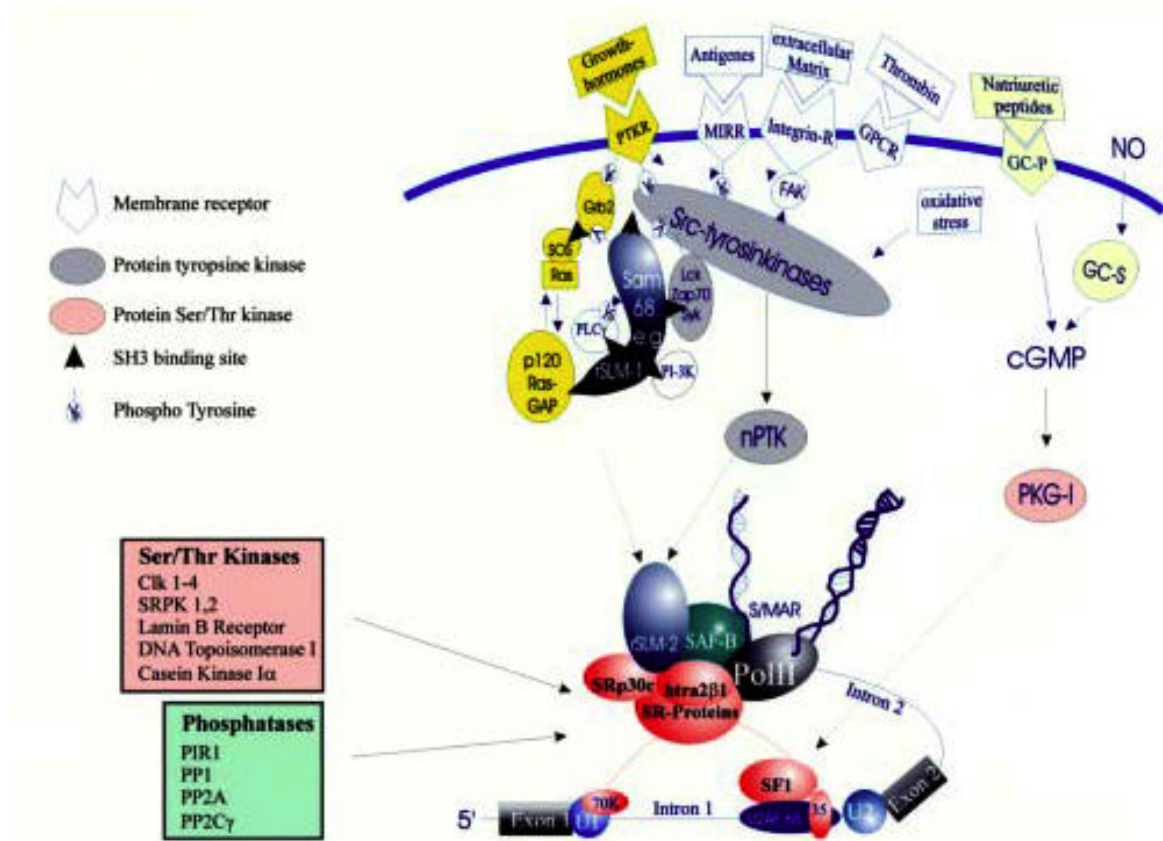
Growth-hormones

Antigenes

extracellular Matrix

Thrombin

Natriuretic peptides

PTKR

MIRR

Integrin-R

GPCR

GC-P

NO

Membrane receptor

Protein tyropsine kinase

Protein Ser/Thr kinase

SH3 binding site

Phospho Tyrosine

Grb2

SOS

Ras

FAK

oxidative stress

Src-tyrosinkinases

Sam 68 e.g. rSLM-1

Lck Zap70 Syk

PLCγ

PI-3K

p120 Ras-GAP

GC-S

cGMP

nPTK

PKG-I

Ser/Thr Kinases
Clk 1-4
SRPK 1,2
Lamin B Receptor
DNA Topoisomerase I
Casein Kinase Iα

Phosphatases
PIR1
PP1
PP2A
PP2Cγ

rSLM-2

SAF-B

S/MAR

PolII

SRp30c

htra2β1 SR-Proteins

Intron 2

SF1

70K

5'

Exon 1

U1

Intron 1

U2AF 65

35

U2

Exon 2